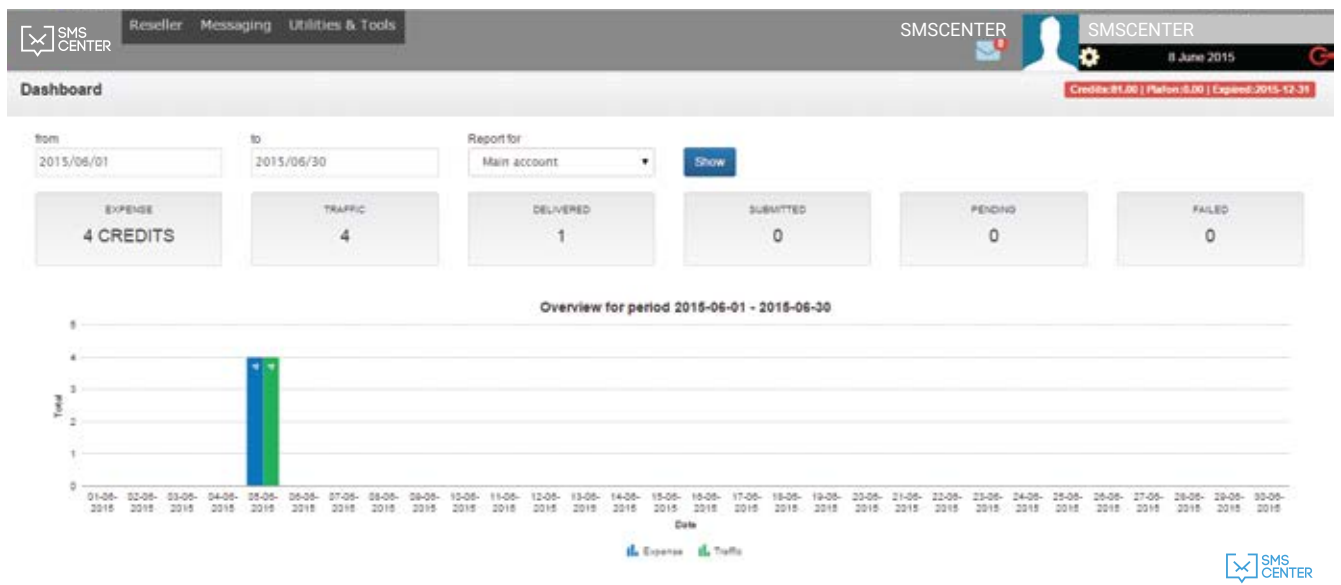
SMS CENTER

Reseller Messaging Utilities & Tools

SMSCENTER

0

SMSCENTER

8 June 2015

Dashboard

Credits:81.00 | Plafon:0.00 | Expired:2015-12-31

from
2015/06/01

to
2015/06/30

Report for
Main account

Show

| EXPENSE | TRAFFIC | DELIVERED | SUBMITTED | PENDING | FAILED |
|---|---|---|---|---|---|
| 4 CREDITS | 4 | 1 | 0 | 0 | 0 |

Overview for period 2015-06-01 - 2015-06-30

5
4
3
2
1
0

Total

4 4

01-06-2015 02-06-2015 03-06-2015 04-06-2015 05-06-2015 06-06-2015 07-06-2015 08-06-2015 09-06-2015 10-06-2015 11-06-2015 12-06-2015 13-06-2015 14-06-2015 15-06-2015 16-06-2015 17-06-2015 18-06-2015 19-06-2015 20-06-2015 21-06-2015 22-06-2015 23-06-2015 24-06-2015 25-06-2015 26-06-2015 27-06-2015 28-06-2015 29-06-2015 30-06-2015

Date

Expense Traffic

SMS CENTER